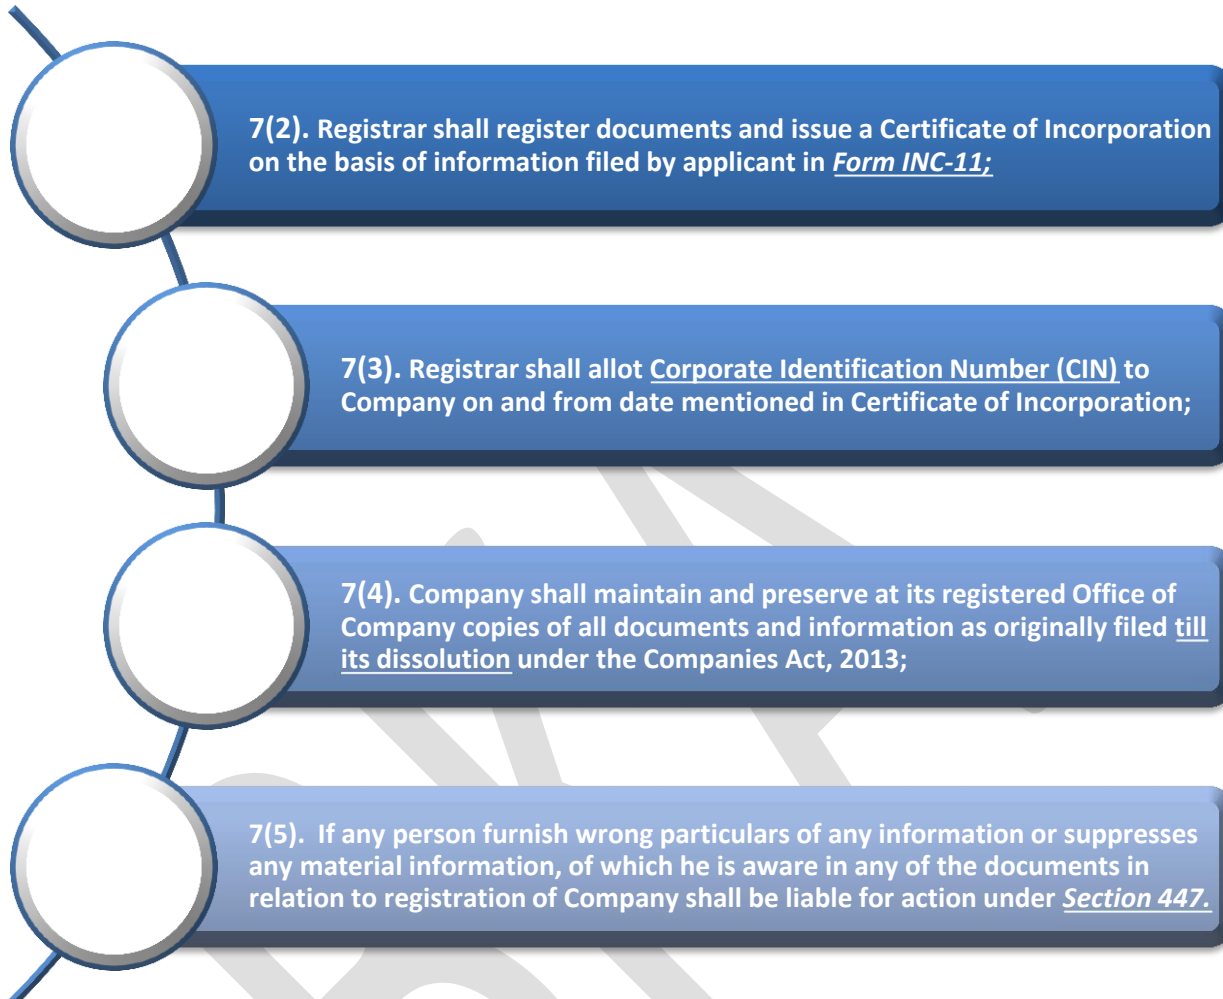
7(2). Registrar shall register documents and issue a Certificate of Incorporation on the basis of information filed by applicant in Form INC-11;

7(3). Registrar shall allot Corporate Identification Number (CIN) to Company on and from date mentioned in Certificate of Incorporation;

7(4). Company shall maintain and preserve at its registered Office of Company copies of all documents and information as originally filed till its dissolution under the Companies Act, 2013;

7(5). If any person furnish wrong particulars of any information or suppresses any material information, of which he is aware in any of the documents in relation to registration of Company shall be liable for action under Section 447.